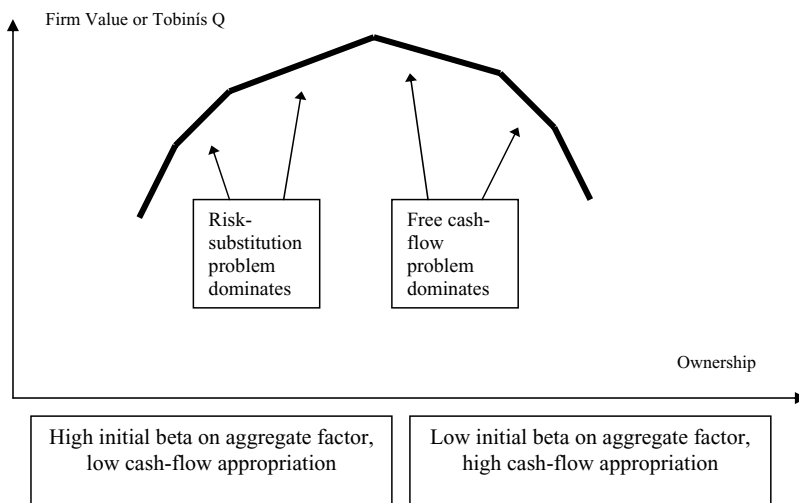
Firm Value or Tobinís Q

Risk-substitution problem dominates

Free cash-flow problem dominates

Ownership

High initial beta on aggregate factor, low cash-flow appropriation

Low initial beta on aggregate factor, high cash-flow appropriation